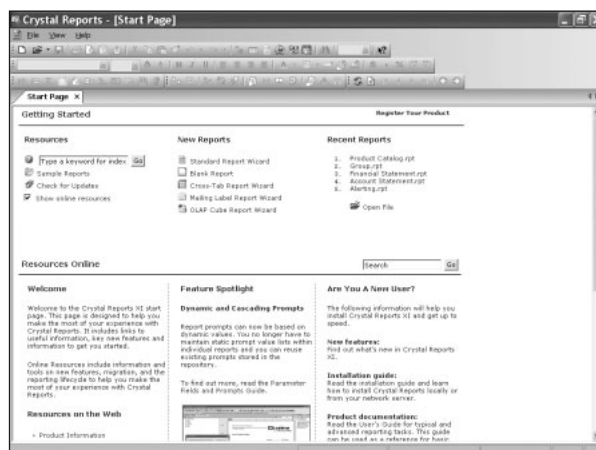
Crystal Reports - [Start Page]

File View Help

Start Page ×

Getting Started

Register Your Product

Resources

Type a keyword for index Go

Sample Reports

Check for Updates

Show online resources

New Reports

Standard Report Wizard

Blank Report

Cross-Tab Report Wizard

Mailing Label Report Wizard

OLAP Cube Report Wizard

Recent Reports

1. Product Catalog.rpt
2. Group.rpt
3. Financial Statement.rpt
4. Account Statement.rpt
5. Alerting.rpt

Open File

Resources Online

Search Go

Welcome

Welcome to the Crystal Reports XI start page. This page is designed to help you make the most of your experience with Crystal Reports. It includes links to useful information, key new features and information to get you started.

Online Resources include information and tools on new features, migration, and the reporting lifecycle to help you make the most of your experience with Crystal Reports.

Resources on the Web

» Product Information

Feature Spotlight

Dynamic and Cascading Prompts

Report prompts can now be based on dynamic values. You no longer have to maintain static prompt value lists within individual reports and you can reuse existing prompts stored in the repository.

To find out more, read the Parameter Fields and Prompts Guide.

Are You A New User?

The following information will help you install Crystal Reports XI and get up to speed.

New features:
Find out what's new in Crystal Reports XI.

Installation guide:
Read the installation guide and learn how to install Crystal Reports locally or from your network server.

Product documentation:
Read the User's Guide for typical and advanced reporting tasks. This guide can be used as a reference for basic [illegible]